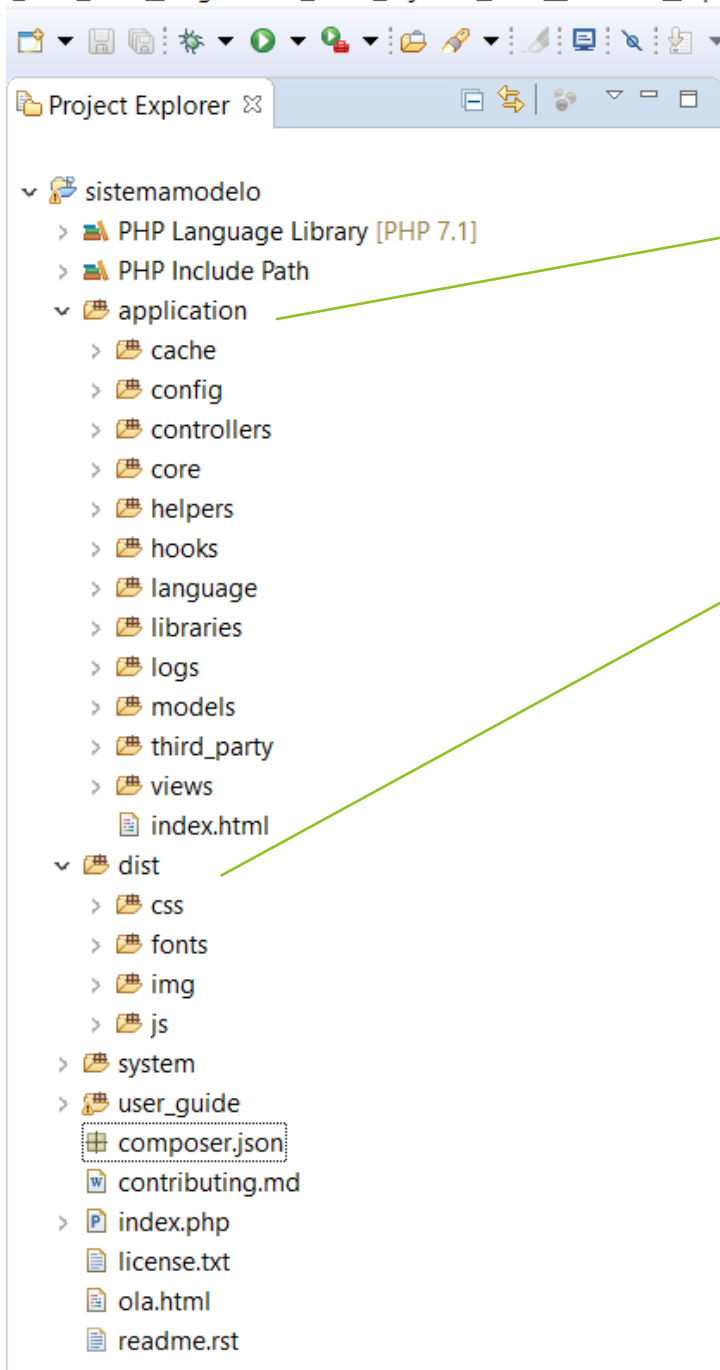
Project Explorer

sistemamodelo
PHP Language Library [PHP 7.1]
PHP Include Path
application
cache
config
controllers
core
helpers
hooks
language
libraries
logs
models
third_party
views
index.html
dist
css
fonts
img
js
system
user_guide
composer.json
contributing.md
index.php
license.txt
ola.html
readme.rst